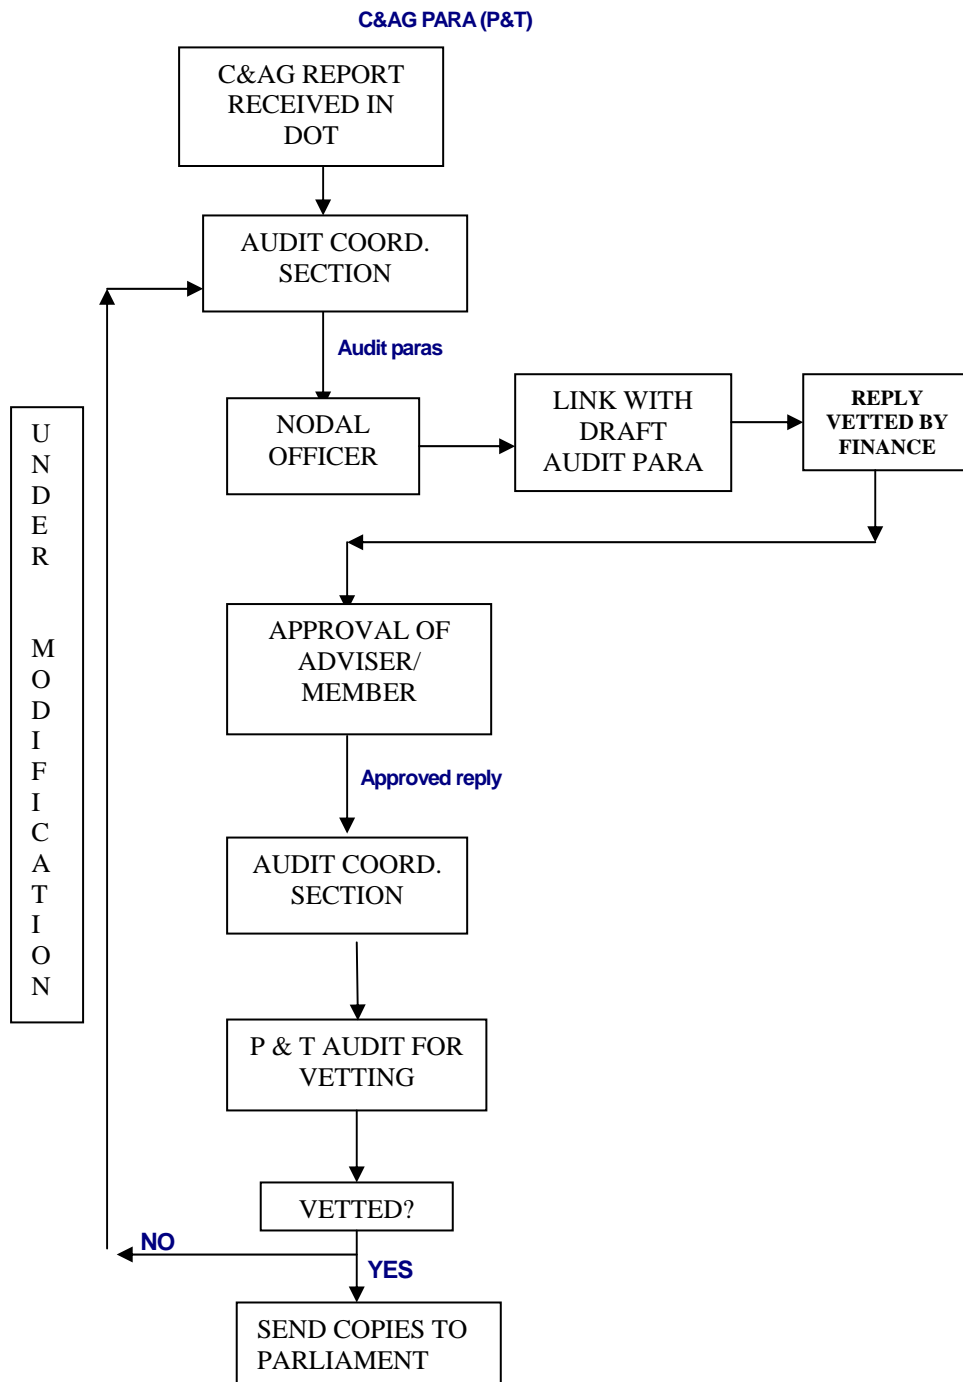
C&AG PARA (P&T)

C&AG REPORT RECEIVED IN DOT

AUDIT COORD. SECTION

Audit paras

NODAL OFFICER

LINK WITH DRAFT AUDIT PARA

REPLY VETTED BY FINANCE

APPROVAL OF ADVISER/ MEMBER

Approved reply

AUDIT COORD. SECTION

P & T AUDIT FOR VETTING

VETTED?

NO

YES

SEND COPIES TO PARLIAMENT

UNDER MODIFICATION